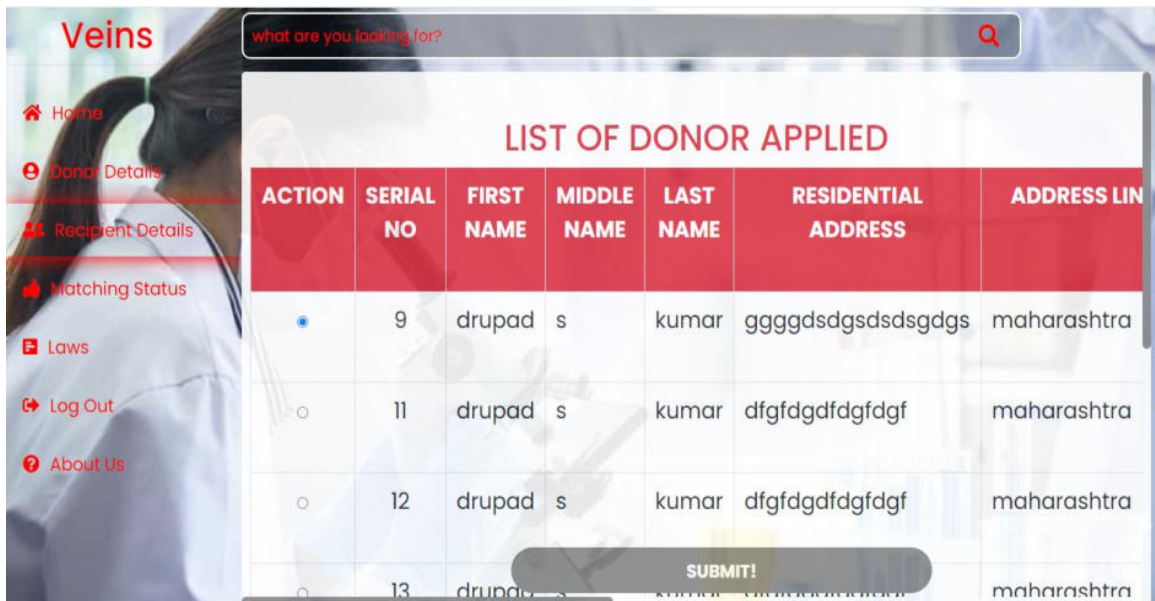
Veins

what are you looking for?

Home

Donor Details

Recipient Details

Matching Status

Laws

Log Out

About Us

LIST OF DONOR APPLIED

| ACTION | SERIAL NO | FIRST NAME | MIDDLE NAME | LAST NAME | RESIDENTIAL ADDRESS | ADDRESS LIN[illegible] |
|---|---|---|---|---|---|---|
| | 9 | drupad | s | kumar | ggggdsdgsdsdsgdgs | maharashtra |
| | 11 | drupad | s | kumar | dfgfdgdfdgfdgf | maharashtra |
| | 12 | drupad | s | kumar | dfgfdgdfdgfdgf | maharashtra |
| | 13 | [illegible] | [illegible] | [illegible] | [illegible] | maharashtra |

SUBMIT!